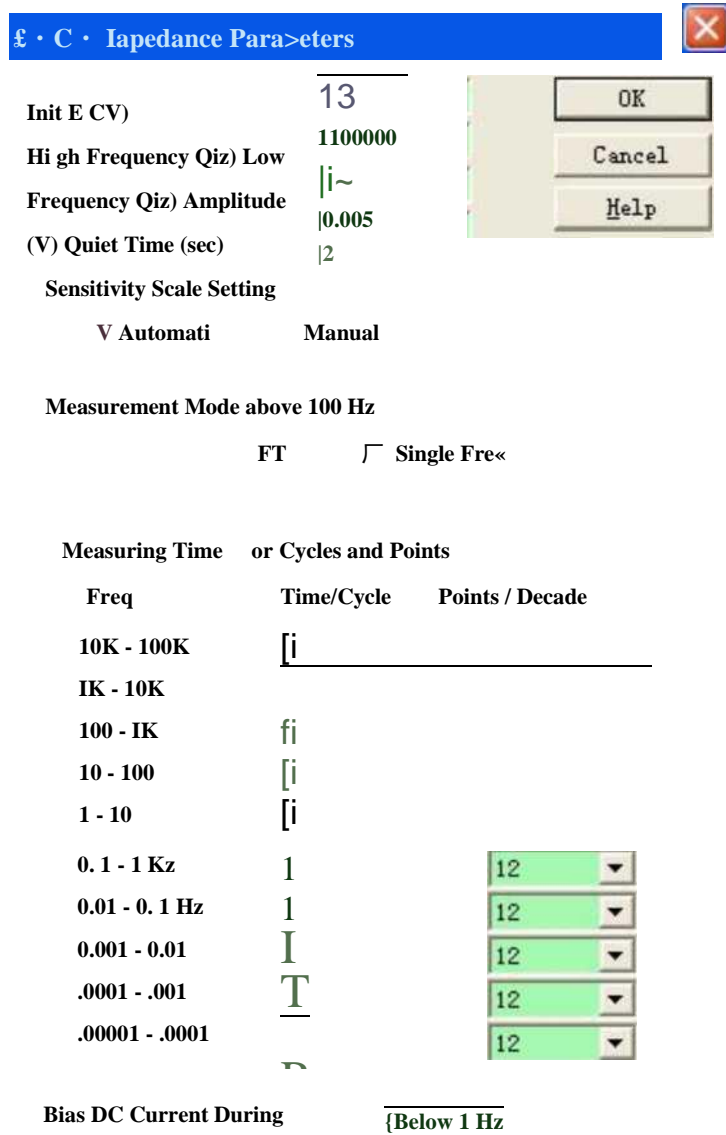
£ · C · Iapedance Para>eters

Init E CV)

13

1100000

Hi gh Frequency Qiz) Low

|i~

Frequency Qiz) Amplitude

|0.005

(V) Quiet Time (sec)

|2

OK

Cancel

Help

Sensitivity Scale Setting

V Automati Manual

Measurement Mode above 100 Hz

FT Single Fre«

Measuring Time or Cycles and Points

| Freq | Time/Cycle | Points / Decade |
|---|---|---|
| 10K - 100K | [i | |
| IK - 10K | | |
| 100 - IK | fi | |
| 10 - 100 | [i | |
| 1 - 10 | [i | |
| 0. 1 - 1 Kz | 1 | 12 |
| 0.01 - 0. 1 Hz | 1 | 12 |
| 0.001 - 0.01 | I | 12 |
| .0001 - .001 | T | 12 |
| .00001 - .0001 | | 12 |

Bias DC Current During

{Below 1 Hz